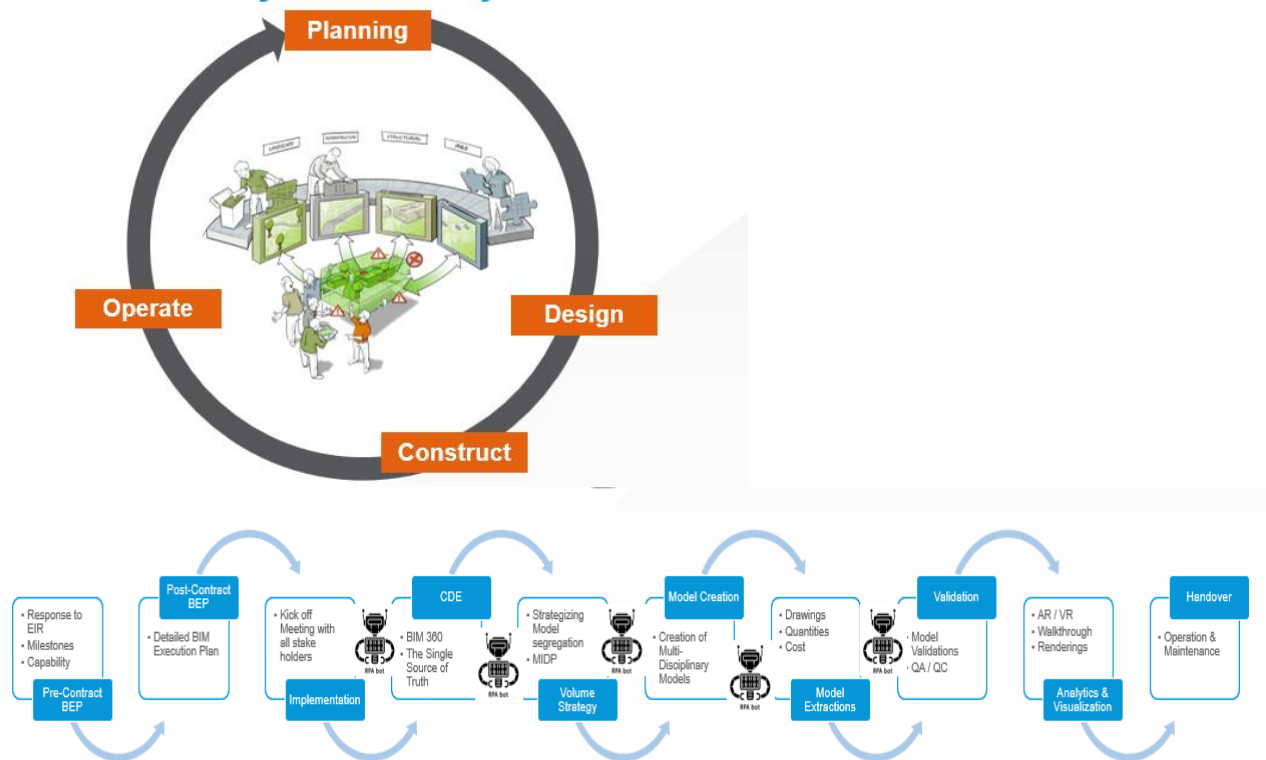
Planning

Operate

Design

Construct

LANDSCAPE

INFRASTRUCTURE

STRUCTURAL

MEP

• Response to EIR
• Milestones
• Capability

Pre-Contract BEP

Post-Contract BEP

• Detailed BIM Execution Plan

• Kick off Meeting with all stake holders

Implementation

RPA bot

CDE

• BIM 360
• The Single Source of Truth

RPA bot

• Strategizing Model segregation
• MIDP

Volume Strategy

RPA bot

Model Creation

• Creation of Multi-Disciplinary Models

RPA bot

• Drawings
• Quantities
• Cost

Model Extractions

RPA bot

Validation

• Model Validations
• QA / QC

• AR / VR
• Walkthrough
• Renderings

Analytics & Visualization

Handover

• Operation & Maintenance